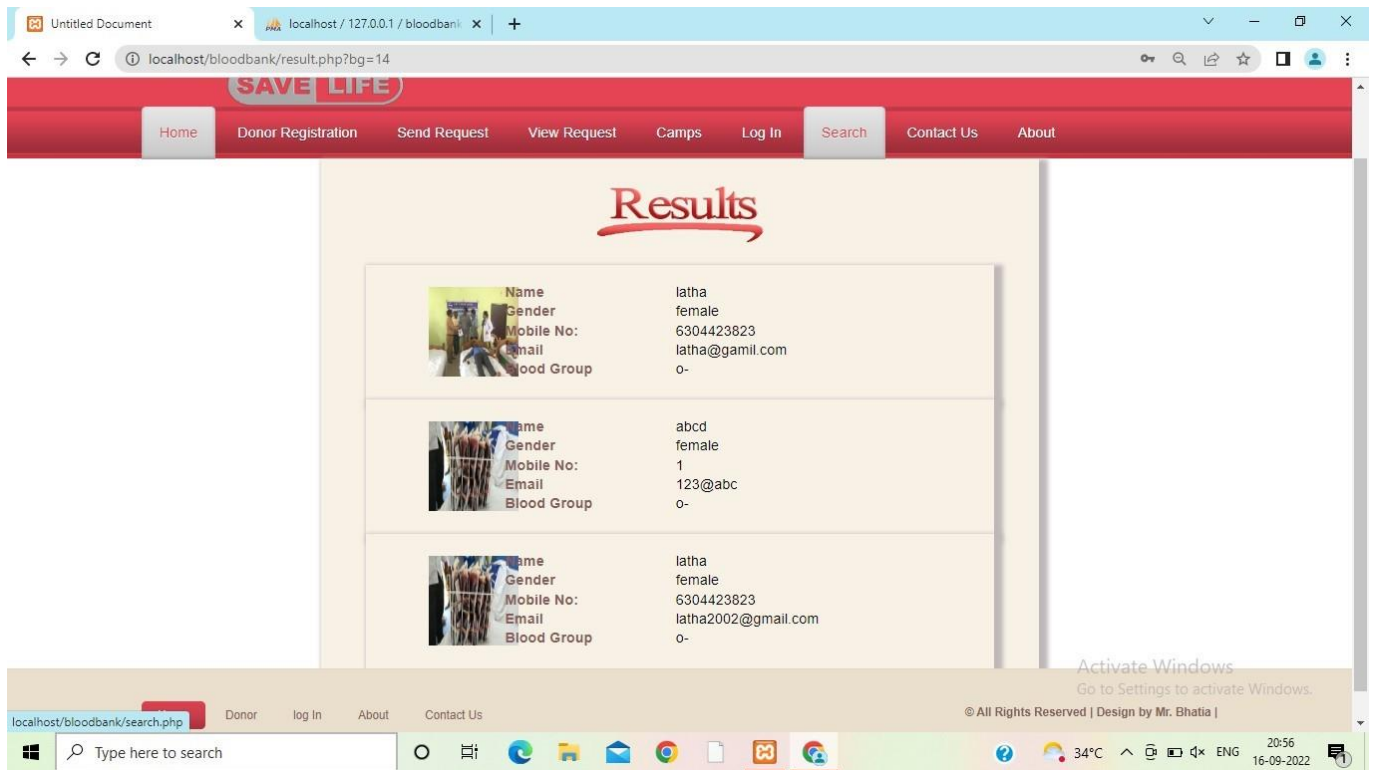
Untitled Document × localhost / 127.0.0.1 / bloodbank × +

localhost/bloodbank/result.php?bg=14

SAVE LIFE

Home Donor Registration Send Request View Request Camps Log In Search Contact Us About

Results

| | |
|---|---|
| Name | latha |
| Gender | female |
| Mobile No: | 6304423823 |
| Email | latha@gamil.com |
| Blood Group | o- |

| | |
|---|---|
| Name | abcd |
| Gender | female |
| Mobile No: | 1 |
| Email | 123@abc |
| Blood Group | o- |

| | |
|---|---|
| Name | latha |
| Gender | female |
| Mobile No: | 6304423823 |
| Email | latha2002@gmail.com |
| Blood Group | o- |

Activate Windows
Go to Settings to activate Windows.

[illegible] Donor log In About Contact Us

© All Rights Reserved | Design by Mr. Bhatia |

localhost/bloodbank/search.php

Type here to search

34°C ENG 20:56 16-09-2022